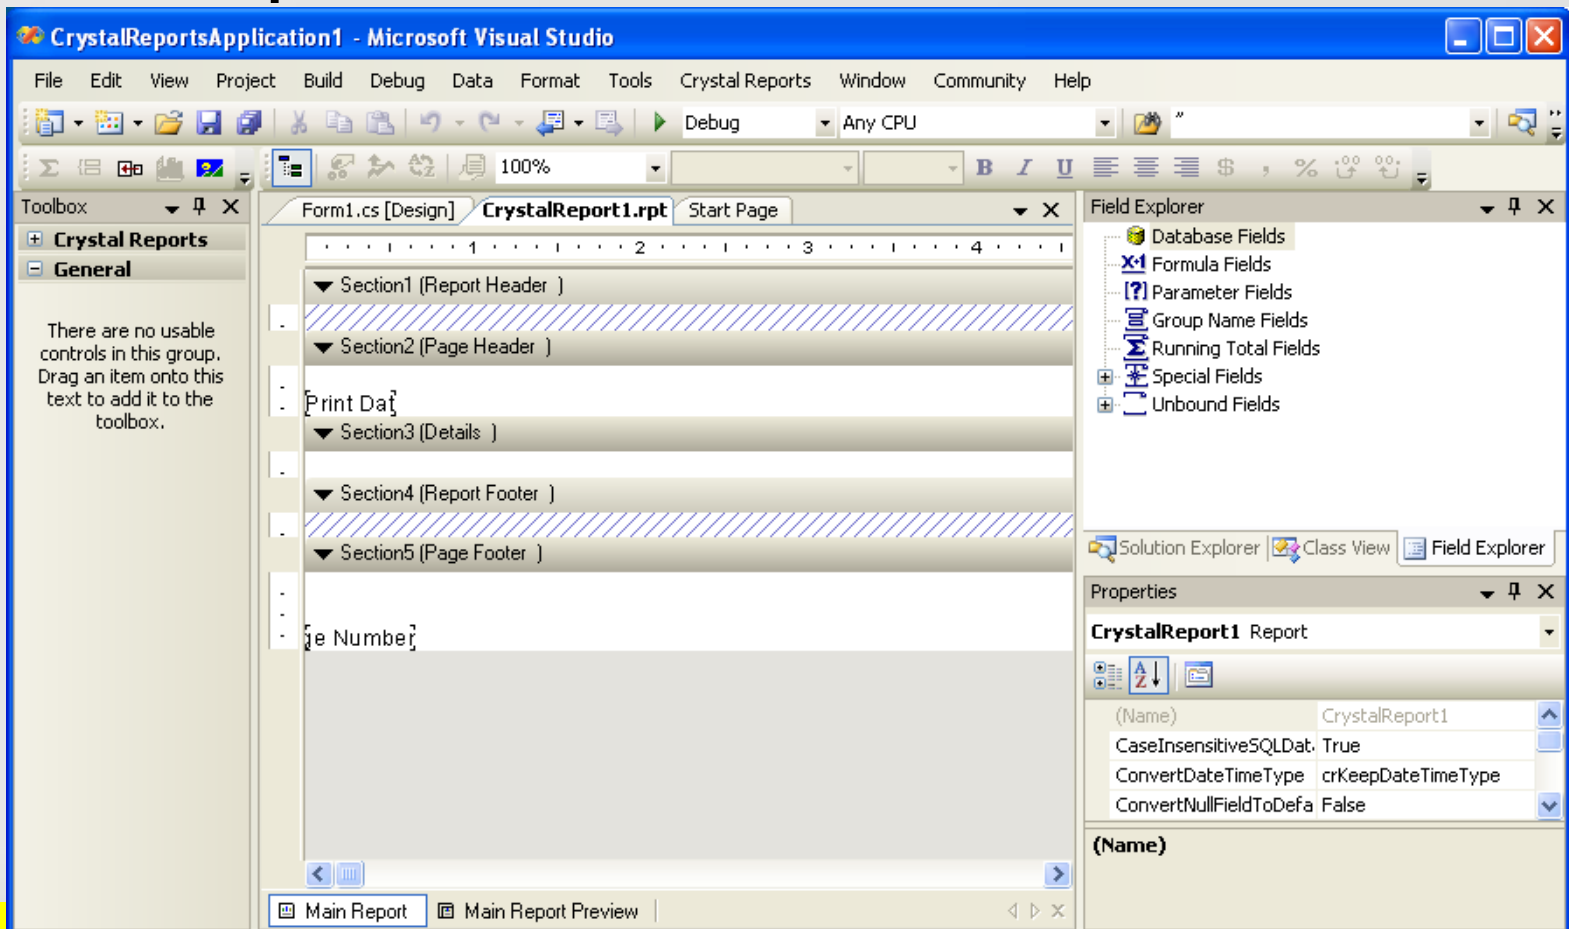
CrystalReportsApplication1 - Microsoft Visual Studio

File Edit View Project Build Debug Data Format Tools Crystal Reports Window Community Help

Debug Any CPU

100%

Toolbox

Crystal Reports

General

There are no usable controls in this group. Drag an item onto this text to add it to the toolbox.

Form1.cs [Design] CrystalReport1.rpt Start Page

1 2 3 4

Section1 (Report Header )

Section2 (Page Header )

Print Dat

Section3 (Details )

Section4 (Report Footer )

Section5 (Page Footer )

ge Number

Main Report Main Report Preview

Field Explorer

Database Fields

Formula Fields

Parameter Fields

Group Name Fields

Running Total Fields

Special Fields

Unbound Fields

Solution Explorer Class View Field Explorer

Properties

CrystalReport1 Report

| (Name) | CrystalReport1 |
|---|---|
| CaseInsensitiveSQLDat | True |
| ConvertDateTimeType | crKeepDateTimeType |
| ConvertNullFieldToDefa | False |

(Name)